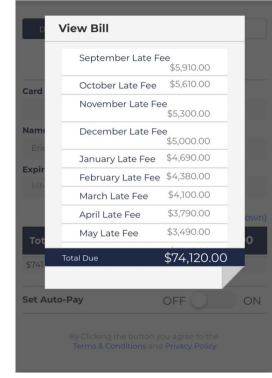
View Bill

September Late Fee $5,910.00
October Late Fee $5,610.00
November Late Fee $5,300.00
December Late Fee $5,000.00
January Late Fee $4,690.00
February Late Fee $4,380.00
March Late Fee $4,100.00
April Late Fee $3,790.00
May Late Fee $3,490.00

Total Due $74,120.00

Card
Nam
Expi
Tot
$74
Set Auto-Pay OFF ON

By Clicking the button you agree to the Terms & Conditions and Privacy Policy